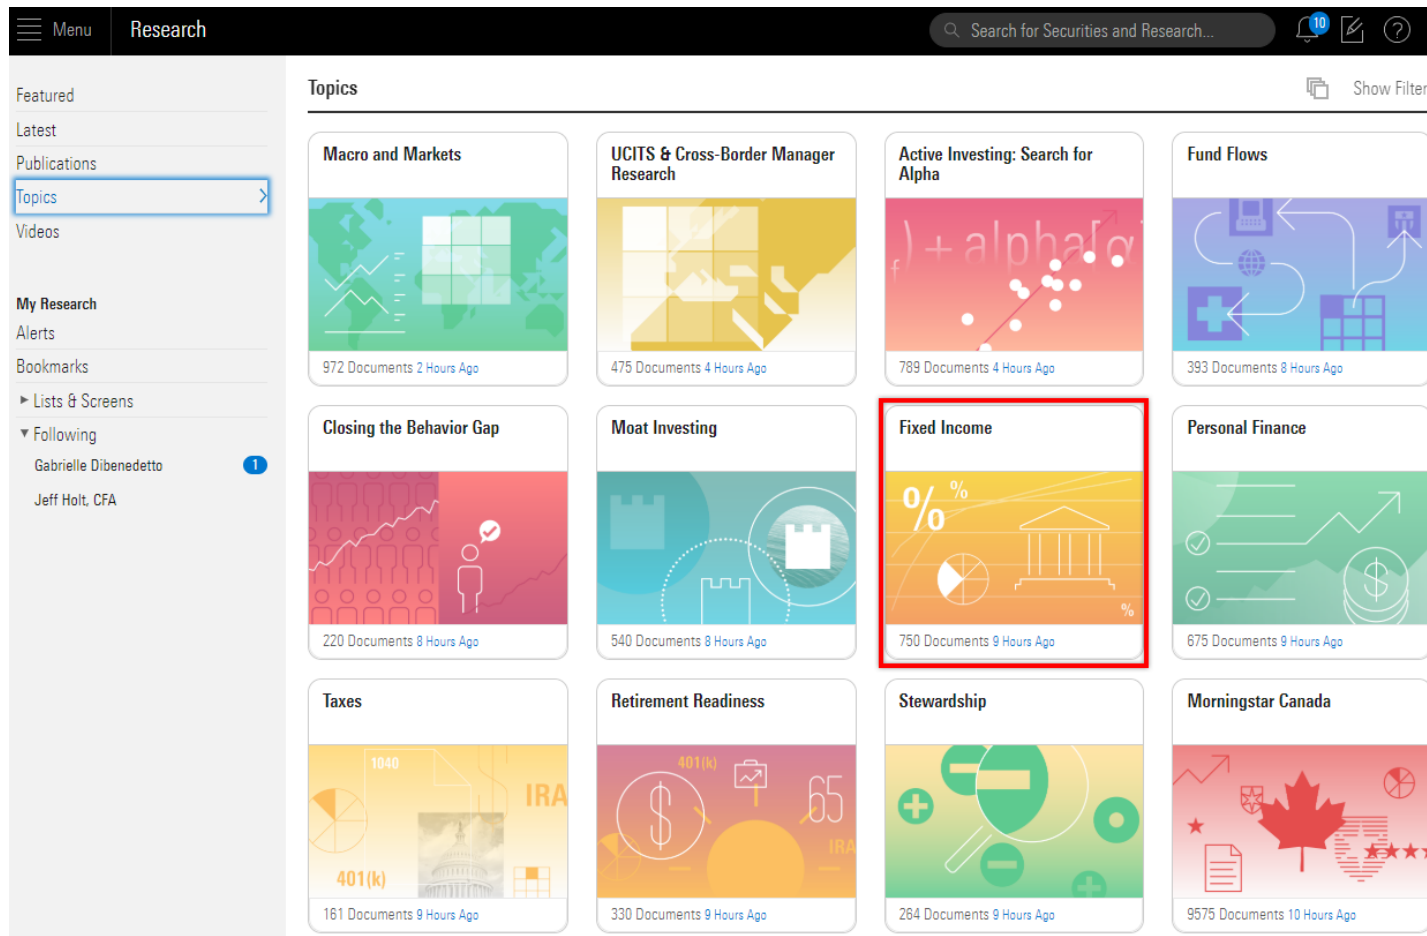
Menu Research

Search for Securities and Research...

10

Featured
Latest
Publications
Topics
Videos

My Research
Alerts
Bookmarks
Lists & Screens
Following
Gabrielle Dibenedetto 1
Jeff Holt, CFA

Topics

Show Filter

Macro and Markets
972 Documents 2 Hours Ago

UCITS & Cross-Border Manager Research
475 Documents 4 Hours Ago

Active Investing: Search for Alpha
789 Documents 4 Hours Ago

Fund Flows
393 Documents 8 Hours Ago

Closing the Behavior Gap
220 Documents 8 Hours Ago

Moat Investing
540 Documents 8 Hours Ago

Fixed Income
%
%
%
750 Documents 9 Hours Ago

Personal Finance
675 Documents 9 Hours Ago

Taxes
1040
IRA
401(k)
161 Documents 9 Hours Ago

Retirement Readiness
401(k)
65
IRA
330 Documents 9 Hours Ago

Stewardship
264 Documents 9 Hours Ago

Morningstar Canada
9575 Documents 10 Hours Ago